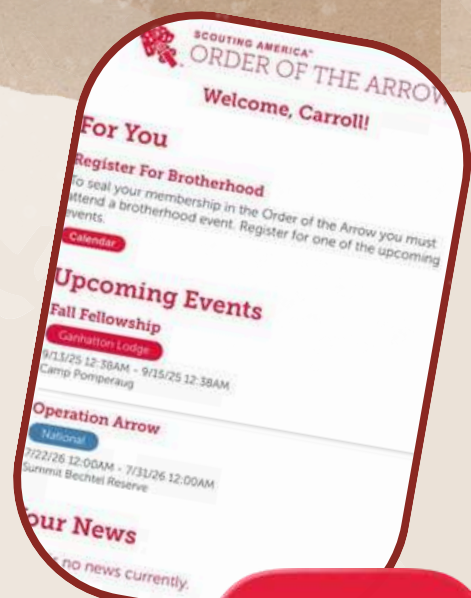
SCOUTING AMERICA®
ORDER OF THE ARROW

Welcome, Carroll!

For You

Register For Brotherhood

To seal your membership in the Order of the Arrow you must attend a brotherhood event. Register for one of the upcoming events.

Calendar

Upcoming Events

Fall Fellowship

Ganhatton Lodge

9/13/25 12:38AM - 9/15/25 12:38AM
Camp Pomperaug

Operation Arrow

National

7/22/26 12:00AM - 7/31/26 12:00AM
Summit Bechtel Reserve

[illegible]our News

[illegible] no news currently.